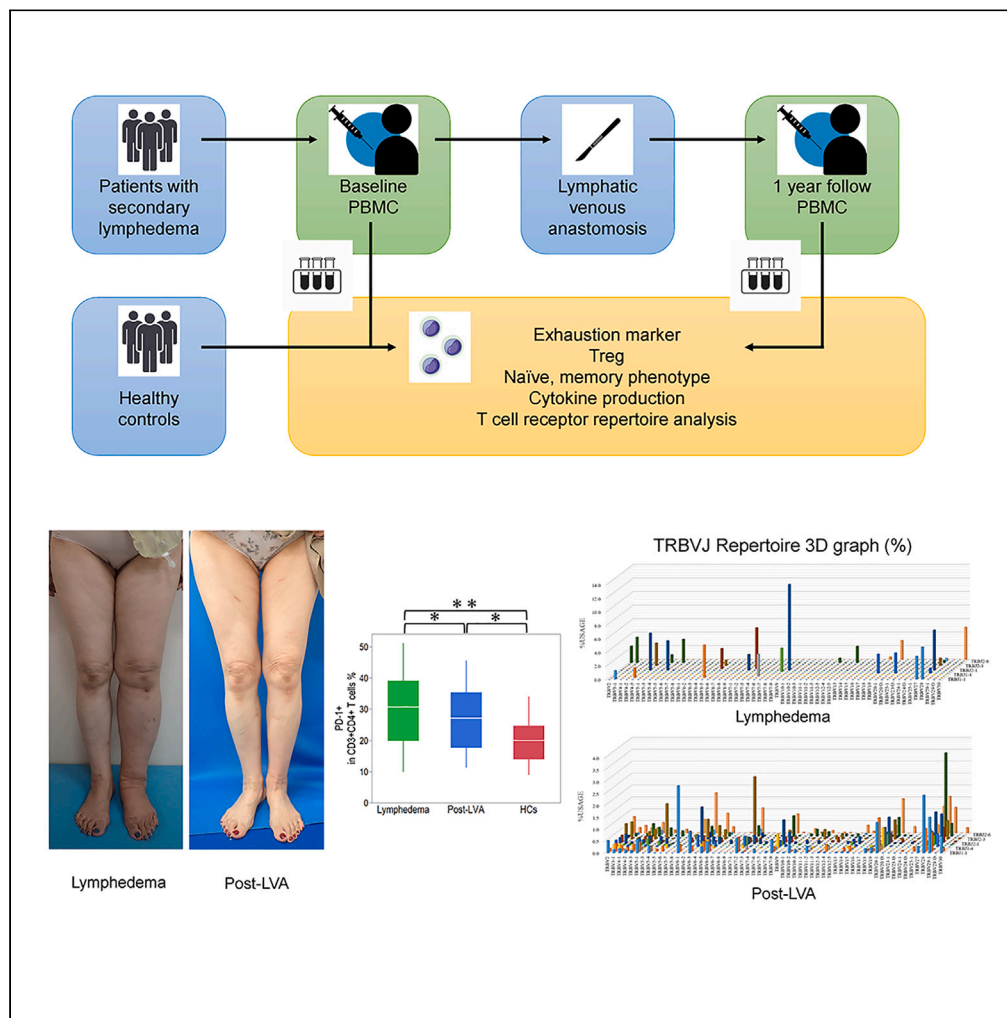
Patients with secondary lymphedema

Baseline PBMC

Lymphatic venous anastomosis

1 year follow PBMC

Healthy controls

Exhaustion marker
Treg
Naïve, memory phenotype
Cytokine production
T cell receptor repertoire analysis

Lymphedema

Post-LVA

PD-1+ in CD3+CD4+ T cells %

Lymphedema Post-LVA HCs

TRBVJ Repertoire 3D graph (%)

%USAGE

Lymphedema

%USAGE

Post-LVA